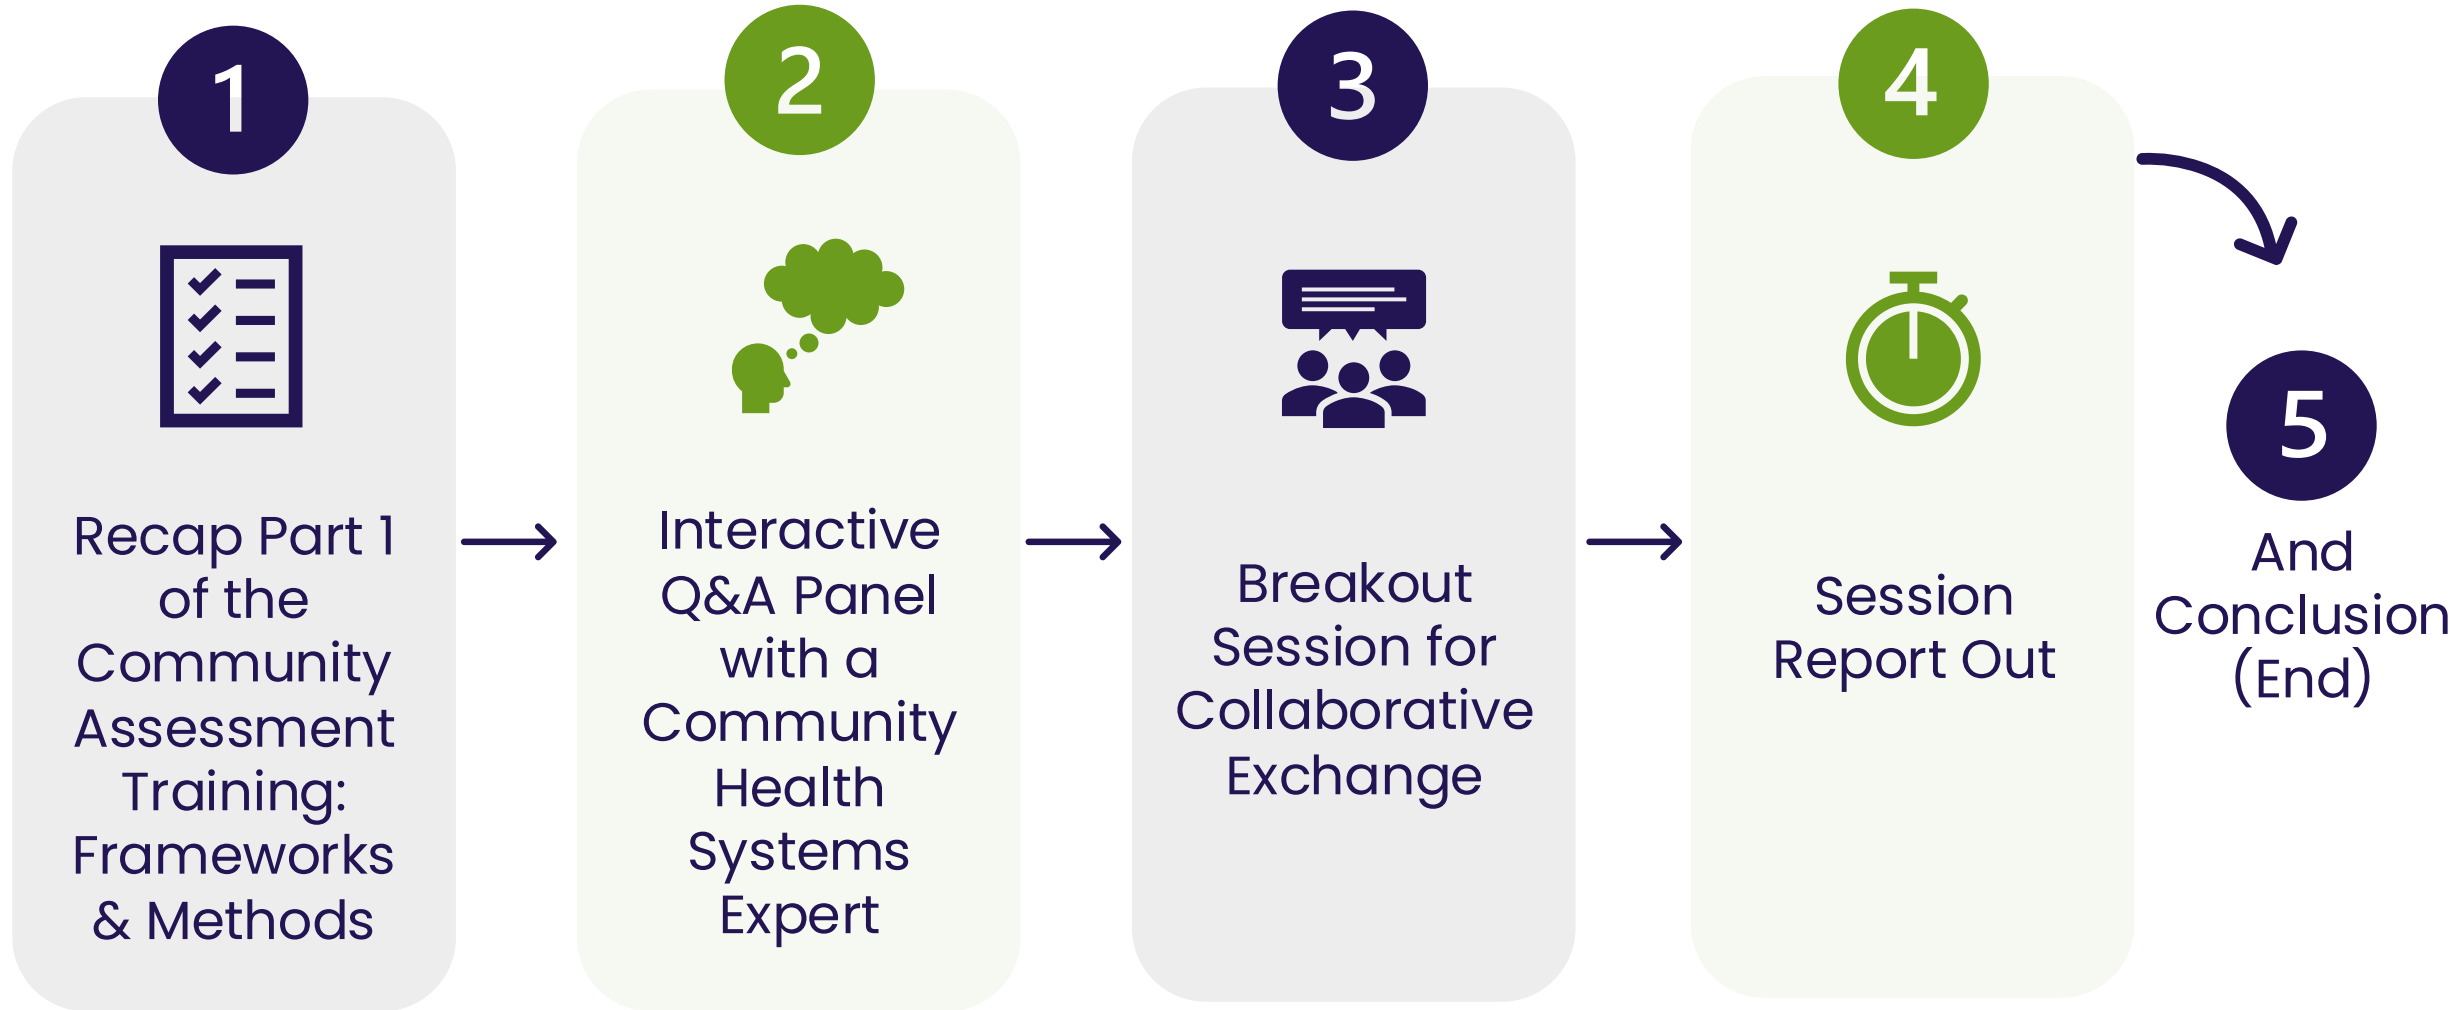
1

Recap Part 1 of the Community Assessment Training: Frameworks & Methods

2

Interactive Q&A Panel with a Community Health Systems Expert

3

Breakout Session for Collaborative Exchange

4

Session Report Out

5

And Conclusion (End)